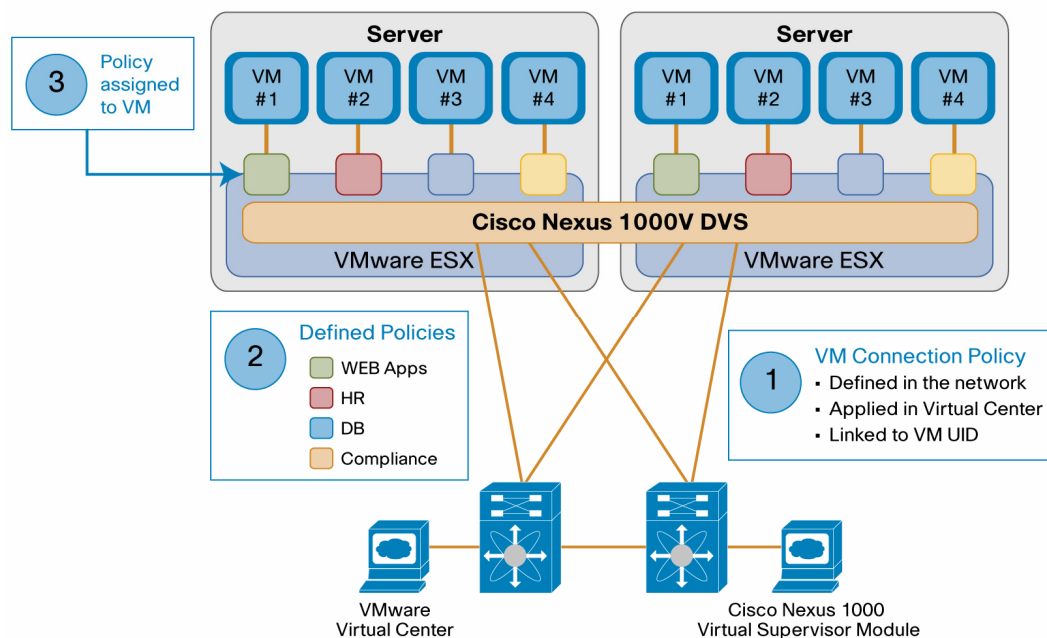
3 Policy assigned to VM

Server

VM #1
VM #2
VM #3
VM #4

Server

VM #1
VM #2
VM #3
VM #4

Cisco Nexus 1000V DVS

VMware ESX

VMware ESX

2 Defined Policies
WEB Apps
HR
DB
Compliance

1 VM Connection Policy
▪ Defined in the network
▪ Applied in Virtual Center
▪ Linked to VM UID

VMware Virtual Center

Cisco Nexus 1000 Virtual Supervisor Module